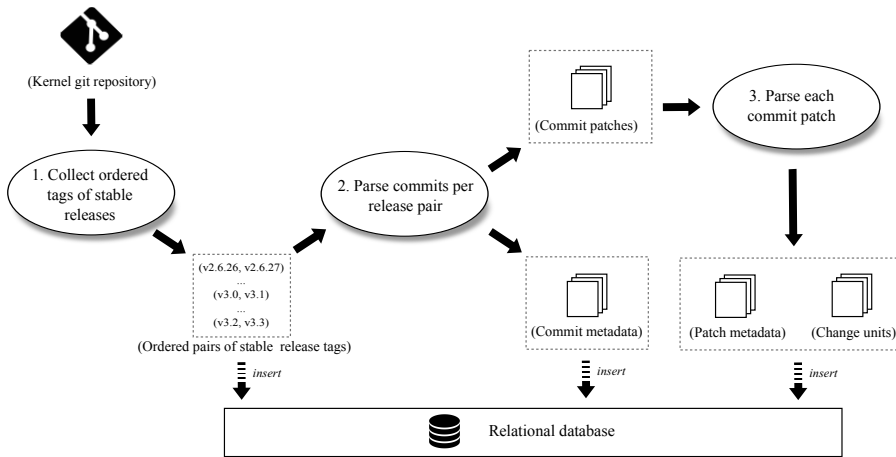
(Kernel git repository)

1. Collect ordered tags of stable releases

(v2.6.26, v2.6.27)
...
(v3.0, v3.1)
...
(v3.2, v3.3)

(Ordered pairs of stable release tags)

insert

2. Parse commits per release pair

(Commit patches)

(Commit metadata)

insert

3. Parse each commit patch

(Patch metadata)

(Change units)

insert

Relational database